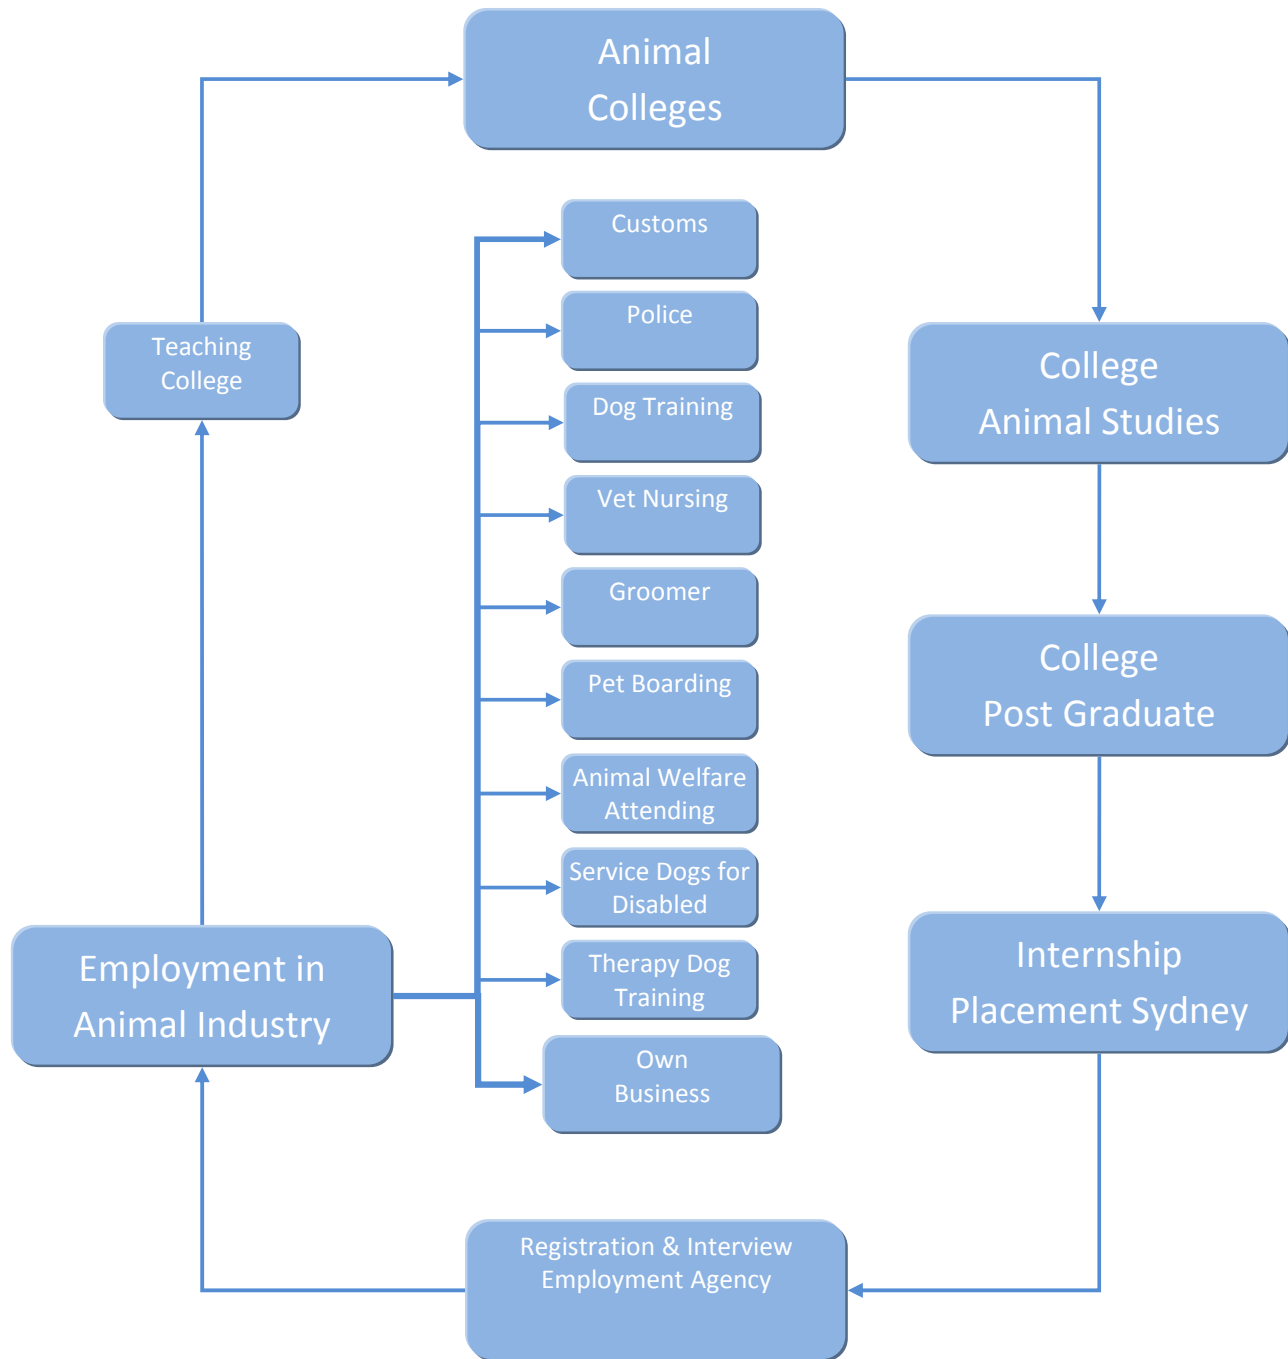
Animal Colleges

College Animal Studies

College Post Graduate

Internship Placement Sydney

Registration & Interview Employment Agency

Employment in Animal Industry

Teaching College

Customs

Police

Dog Training

Vet Nursing

Groomer

Pet Boarding

Animal Welfare Attending

Service Dogs for Disabled

Therapy Dog Training

Own Business